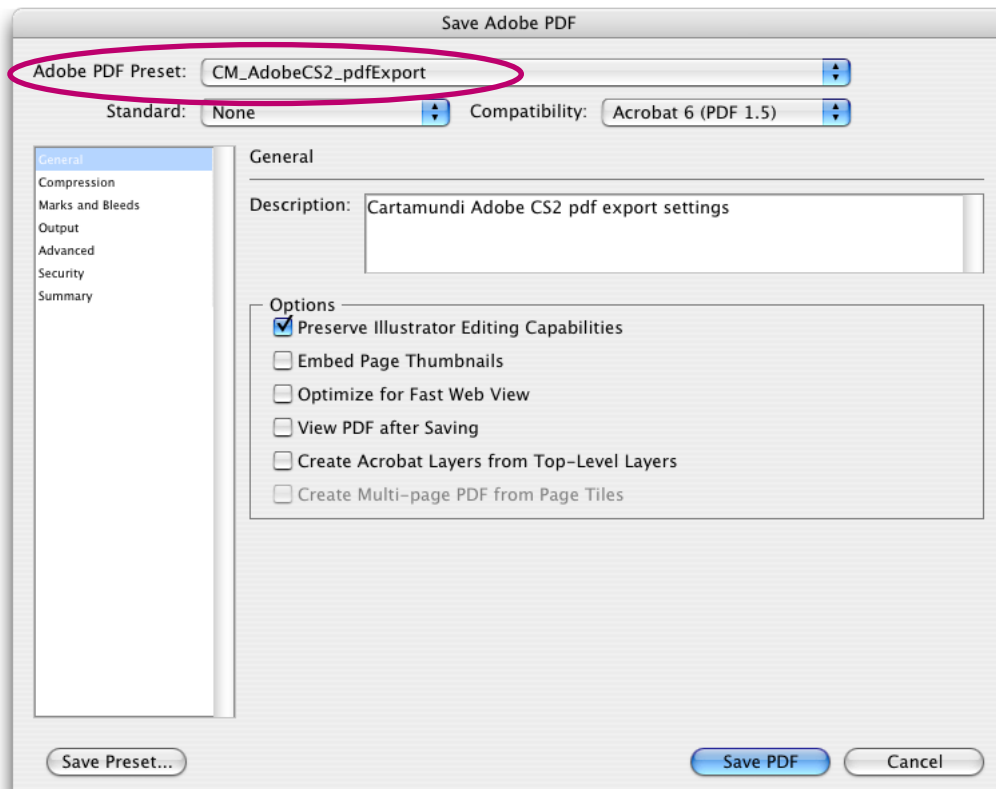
Save Adobe PDF

Adobe PDF Preset: CM_AdobeCS2_pdfExport

Standard: None

Compatibility: Acrobat 6 (PDF 1.5)

General
Compression
Marks and Bleeds
Output
Advanced
Security
Summary

General

Description: Cartamundi Adobe CS2 pdf export settings

Options

Preserve Illustrator Editing Capabilities

Embed Page Thumbnails

Optimize for Fast Web View

View PDF after Saving

Create Acrobat Layers from Top-Level Layers

Create Multi-page PDF from Page Tiles

Save Preset...

Save PDF

Cancel